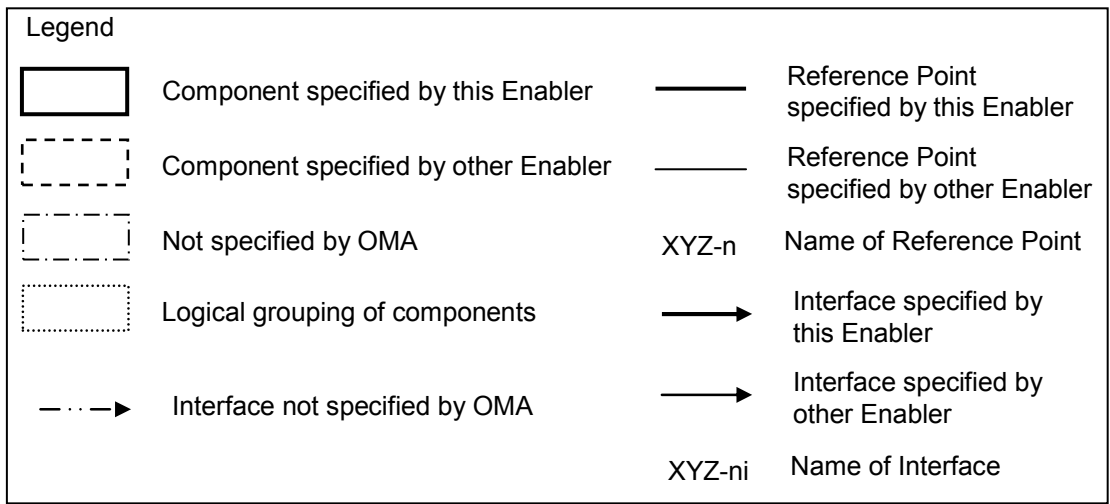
Legend

Component specified by this Enabler

Component specified by other Enabler

Not specified by OMA

Logical grouping of components

Interface not specified by OMA

Reference Point specified by this Enabler

Reference Point specified by other Enabler

XYZ-n Name of Reference Point

Interface specified by this Enabler

Interface specified by other Enabler

XYZ-ni Name of Interface